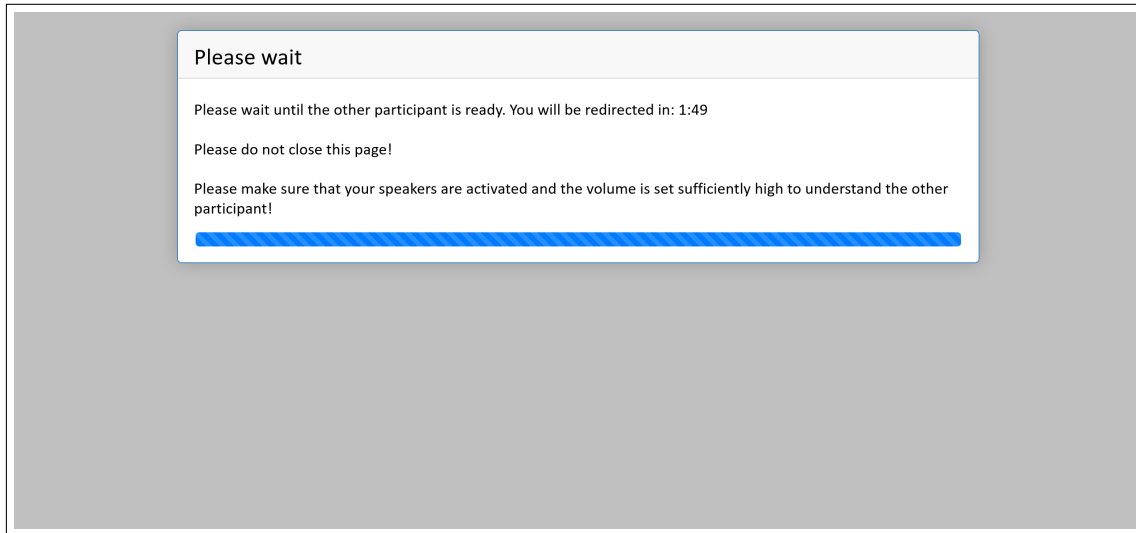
Please wait

Please wait until the other participant is ready. You will be redirected in: 1:49

Please do not close this page!

Please make sure that your speakers are activated and the volume is set sufficiently high to understand the other participant!